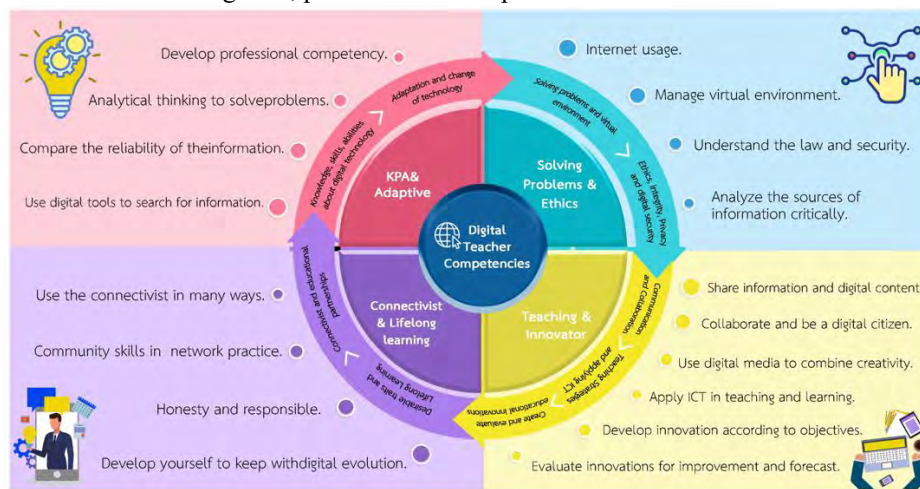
Develop professional competency.

Analytical thinking to solveproblems.

Compare the reliability of theinformation.

Use digital tools to search for information.

Internet usage.

Manage virtual environment.

Understand the law and security.

Analyze the sources of information critically.

Adaptation and change of technology

Knowledge, skills, abilities about digital technology

Solving problems and virtual environment

Ethics, integrity, privacy and digital security

KPA& Adaptive

Solving Problems & Ethics

Digital Teacher Competencies

Connectivist & Lifelong learning

Teaching & Innovator

Connectivist and educational networks

Desirable traits and Lifelong Learning

Create and evaluate educational innovations

Teaching Strategies and applying ICT

Communication and Collaboration

Use the connectivist in many ways.

Community skills in network practice.

Honesty and responsible.

Develop yourself to keep withdigital evolution.

Share information and digital content

Collaborate and be a digital citizen.

Use digital media to combine creativity.

Apply ICT in teaching and learning.

Develop innovation according to objectives.

Evaluate innovations for improvement and forecast.